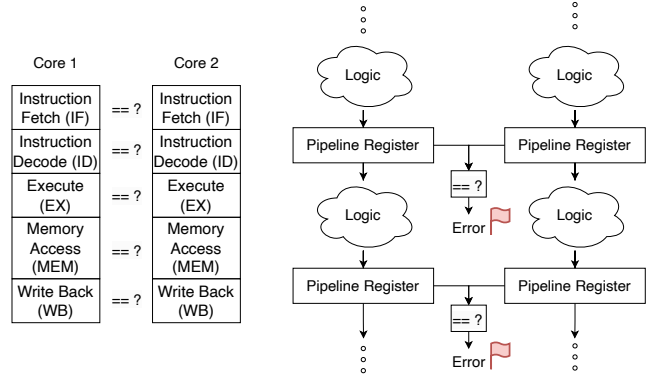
Core 1

Core 2

| Core 1 | | Core 2 |
|---|---|---|
| Instruction Fetch (IF) | == ? | Instruction Fetch (IF) |
| Instruction Decode (ID) | == ? | Instruction Decode (ID) |
| Execute (EX) | == ? | Execute (EX) |
| Memory Access (MEM) | == ? | Memory Access (MEM) |
| Write Back (WB) | == ? | Write Back (WB) |

Logic

Logic

Pipeline Register

Pipeline Register

== ?

Error

Logic

Logic

Pipeline Register

Pipeline Register

== ?

Error